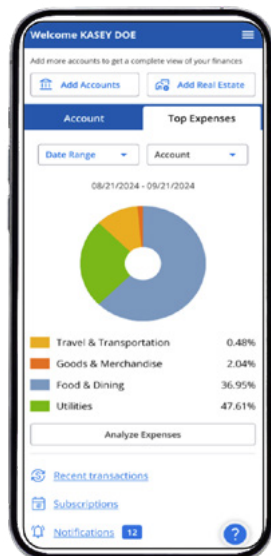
Welcome KASEY DOE

Add more accounts to get a complete view of your finances

Add Accounts

Add Real Estate

Account

Top Expenses

Date Range

Account

08/21/2024 - 09/21/2024

Travel & Transportation 0.48%

Goods & Merchandise 2.04%

Food & Dining 36.95%

Utilities 47.61%

Analyze Expenses

Recent transactions

Subscriptions

Notifications 12

?